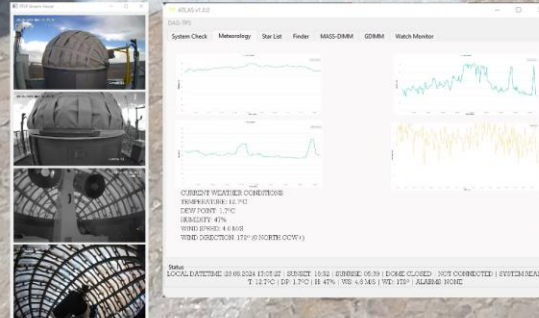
System Check | Meteorology | Star List | Finder | MASS-DIMM | GDIMM | Watch Monitor

CURRENT WEATHER CONDITIONS
TEMPERATURE: 12.7°C
DEW POINT: 1.7°C
HUMIDITY: 47%
WIND SPEED: 4.6 M/S
WIND DIRECTION: 172° (0 NORTH CCW+)

Status
LOCAL DATETIME: 25.08.2024 17:05:37 | SUNSET: 19:52 | SUNRISE: 05:39 | DOME CLOSED | NOT CONNECTED | SYSTEM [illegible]
T: 12.7°C | DP: 1.7°C | H: 47% | WS: 4.6 M/S | WD: 172° | ALARMS: NONE